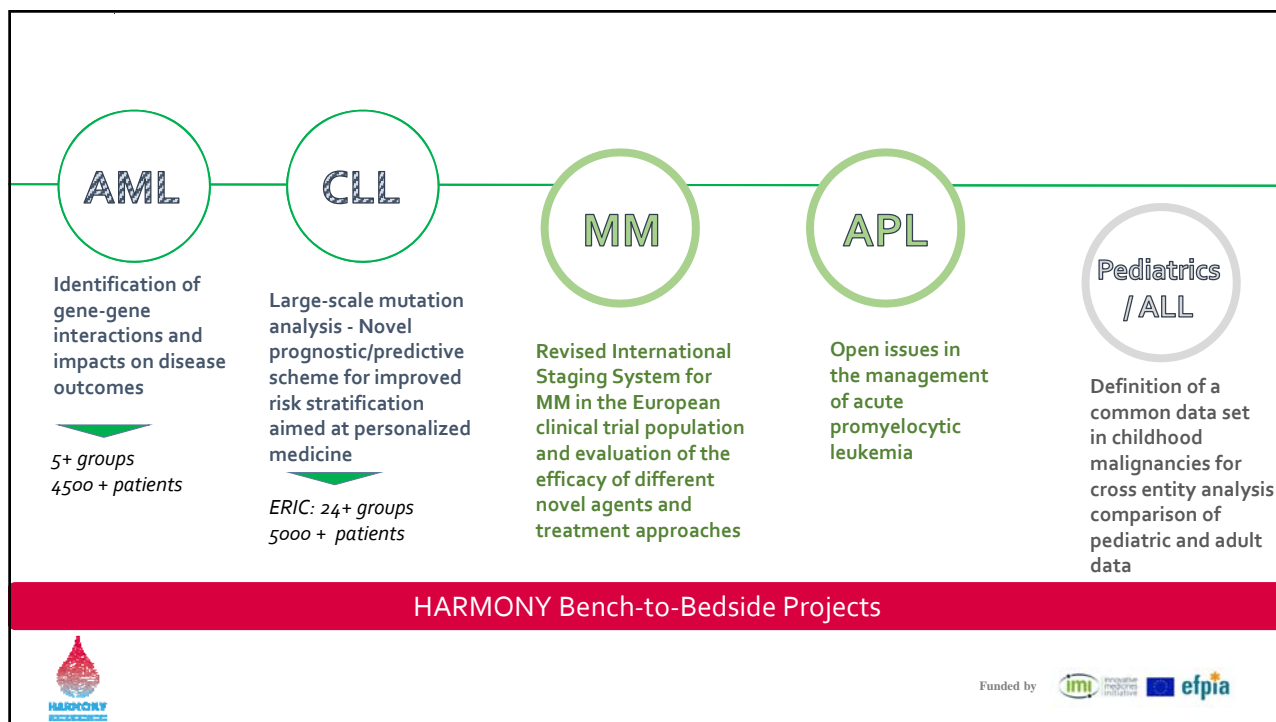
AML

Identification of gene-gene interactions and impacts on disease outcomes

5+ groups
4500 + patients

CLL

Large-scale mutation analysis - Novel prognostic/predictive scheme for improved risk stratification aimed at personalized medicine

ERIC: 24+ groups
5000 + patients

MM

Revised International Staging System for MM in the European clinical trial population and evaluation of the efficacy of different novel agents and treatment approaches

APL

Open issues in the management of acute promyelocytic leukemia

Pediatrics / ALL

Definition of a common data set in childhood malignancies for cross entity analysis comparison of pediatric and adult data

HARMONY Bench-to-Bedside Projects

HARMONY

Funded by imi innovative medicines initiative efpia